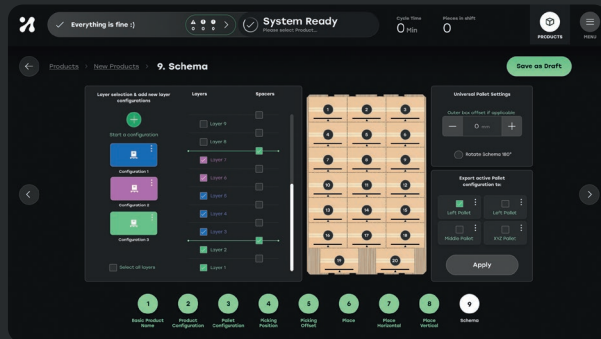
Everything is fine :]

0 0 0

System Ready
Please select Product...

Cycle Time
0 Min

Pieces in shift
0

PRODUCTS

MENU

Products > New Products > 9. Schema

Save as Draft

Layer selection & add new layer configurations

Start a configuration

Configuration 1

Configuration 2

Configuration 3

Select all layers

Layers

Spacers

Layer 9

Layer 8

Layer 7

Layer 6

Layer 5

Layer 4

Layer 3

Layer 2

Layer 1

1 2 3 4 5 6 7 8 9 10 11 12 13 14 15 16 17 18 19 20

Universal Pallet Settings

Outer box offset if applicable

0 mm

Rotate Schema 180°

Export active Pallet configuration to:

Left Pallet

Left Pallet

Middle Pallet

KYC Pallet

Apply

1
Basic Product Name

2
Product Configuration

3
Pallet Configuration

4
Picking Position

5
Picking Offset

6
Place

7
Place Horizontal

8
Place Vertical

9
Schema